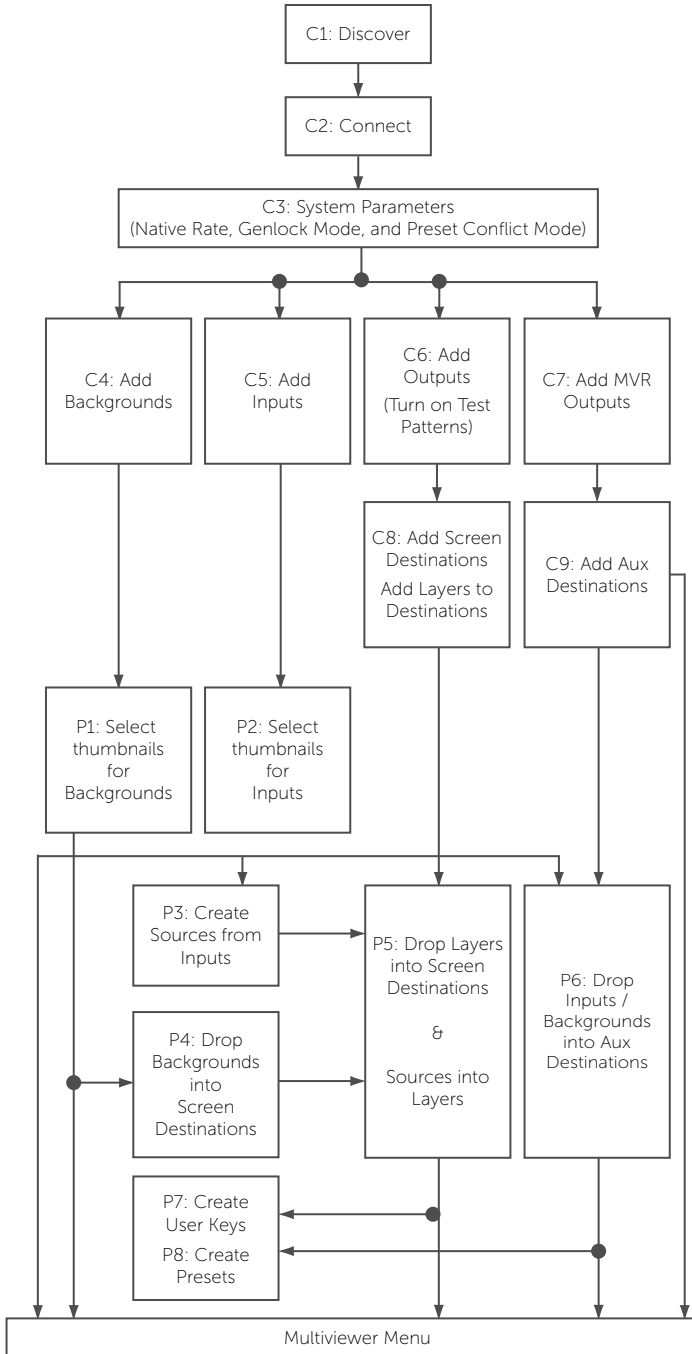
C1: Discover

C2: Connect

C3: System Parameters
(Native Rate, Genlock Mode, and Preset Conflict Mode)

C4: Add Backgrounds

C5: Add Inputs

C6: Add Outputs
(Turn on Test Patterns)

C7: Add MVR Outputs

C8: Add Screen Destinations
Add Layers to Destinations

C9: Add Aux Destinations

P1: Select thumbnails for Backgrounds

P2: Select thumbnails for Inputs

P3: Create Sources from Inputs

P4: Drop Backgrounds into Screen Destinations

P5: Drop Layers into Screen Destinations
&
Sources into Layers

P6: Drop Inputs / Backgrounds into Aux Destinations

P7: Create User Keys

P8: Create Presets

Multiviewer Menu